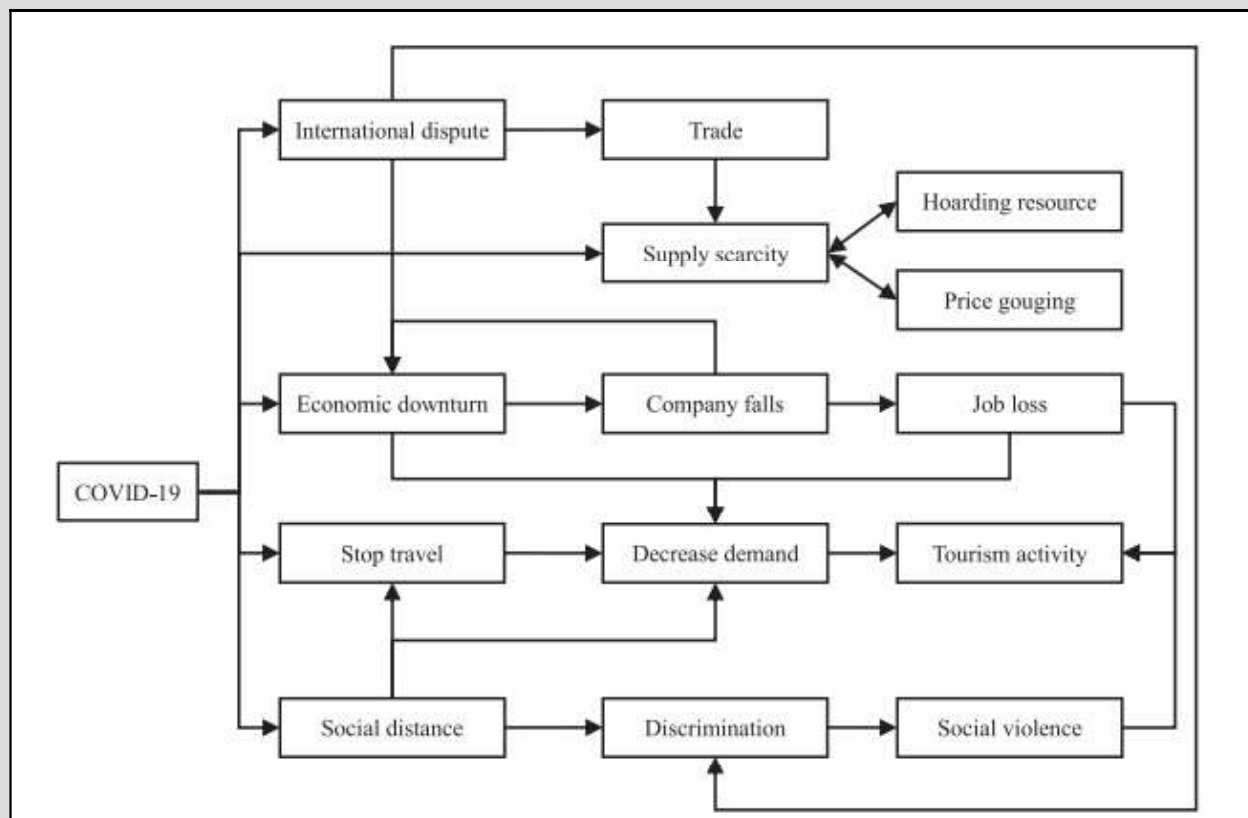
International dispute
Trade
Hoarding resource
Supply scarcity
Price gouging
COVID-19
Economic downturn
Company falls
Job loss
Stop travel
Decrease demand
Tourism activity
Social distance
Discrimination
Social violence